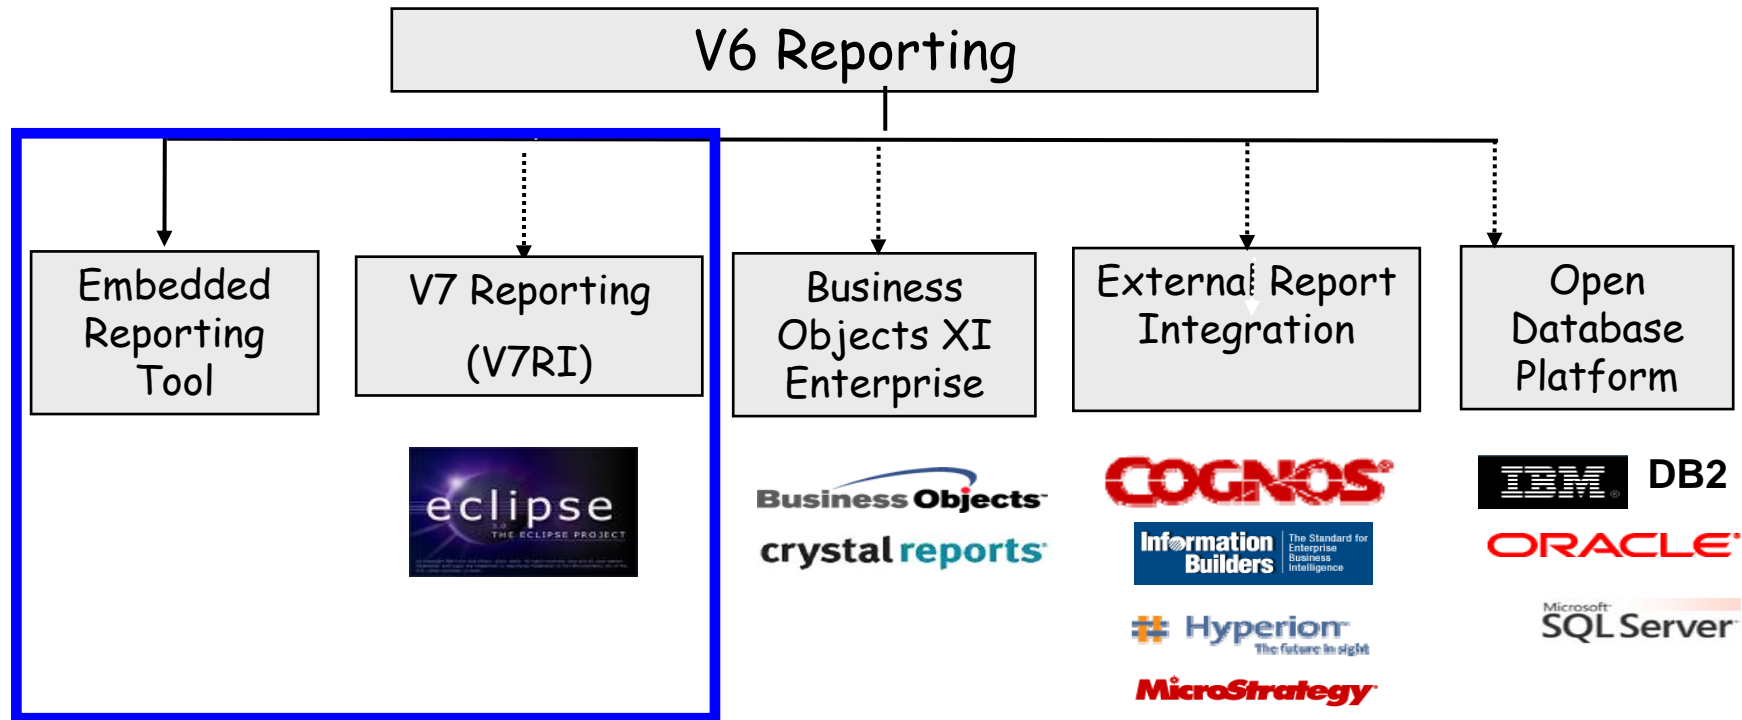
V6 Reporting

Embedded Reporting Tool

V7 Reporting (V7RI)

eclipse
THE ECLIPSE PROJECT

Business Objects XI Enterprise

Business Objects
crystal reports

External Report Integration

COGNOS
Information Builders The Standard for Enterprise Business Intelligence
Hyperion The future in sight
MicroStrategy

Open Database Platform

IBM DB2
ORACLE
Microsoft SQL Server